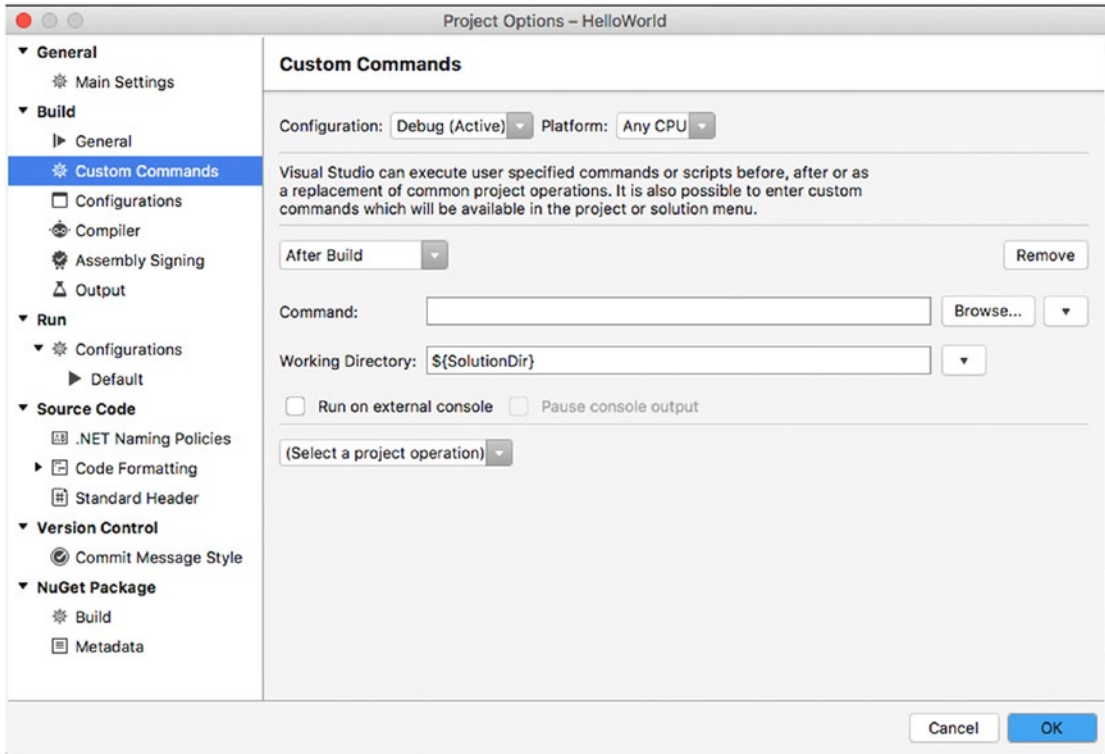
Project Options – HelloWorld

General
Main Settings
Build
General
Custom Commands
Configurations
Compiler
Assembly Signing
Output
Run
Configurations
Default
Source Code
.NET Naming Policies
Code Formatting
Standard Header
Version Control
Commit Message Style
NuGet Package
Build
Metadata

Custom Commands

Configuration: Debug (Active) Platform: Any CPU

Visual Studio can execute user specified commands or scripts before, after or as a replacement of common project operations. It is also possible to enter custom commands which will be available in the project or solution menu.

After Build

Remove

Command:

Browse...

Working Directory: ${SolutionDir}

Run on external console

Pause console output

(Select a project operation)

Cancel

OK